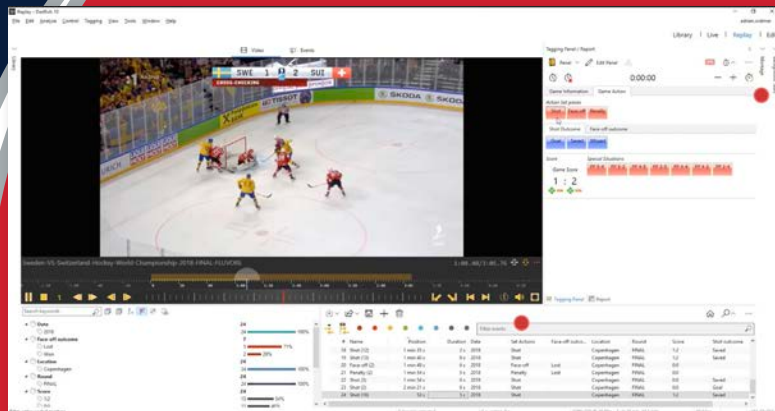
Replay - RedFish 10

File Edit Analyze Control Tagging View Tools Window Help

Library | Live | Replay | Edit

Video Events

SWE 1 2 SUI

TISSOT

SKODA

Sweden-VS-Switzerland-Hockey-World-Championship-2018-FINAL-FULHD

Tagging Panel / Report

Reset Edit Panel

0:00:00

Game Information Game Action

Action Set pieces

Shot Faceoff Penalty

Shot Outcome Face off outcome

Goal Saved Missed

Score Special Situations

Game Score

1 : 2

Tagging Panel Report

Search keywords

Date
2018
Face off outcome
Lost
Won
Location
Copenhagen
Round
FINAL
Score
1:2

24 100%
11%
5 20%
100%
100%
34%

Filter events

| # | Name | Position | Duration | Date | Set Actions | Face-off outco... | Location | Round | Score | Shot outcome |
|---|---|---|---|---|---|---|---|---|---|---|
| 18 | Shot (12) | 1 min 20 s | 2 s | 2018 | Shot | | Copenhagen | FINAL | 1:2 | Saved |
| 19 | Shot (13) | 1 min 40 s | 3 s | 2018 | Shot | | Copenhagen | FINAL | 1:2 | Saved |
| 20 | Face-off (2) | 1 min 40 s | 6 s | 2018 | Face-off | Lost | Copenhagen | FINAL | 0:0 | |
| 21 | Penalty (2) | 1 min 43 s | 6 s | 2018 | Penalty | Lost | Copenhagen | FINAL | 0:0 | |
| 22 | Shot (5) | 1 min 54 s | 4 s | 2018 | Shot | | Copenhagen | FINAL | 0:0 | Saved |
| 23 | Shot (14) | 2 min 27 s | 4 s | 2018 | Shot | | Copenhagen | FINAL | 0:0 | Goal |
| 24 | Shot (15) | 59 s | 5 s | 2018 | Shot | | Copenhagen | FINAL | 1:2 | Saved |